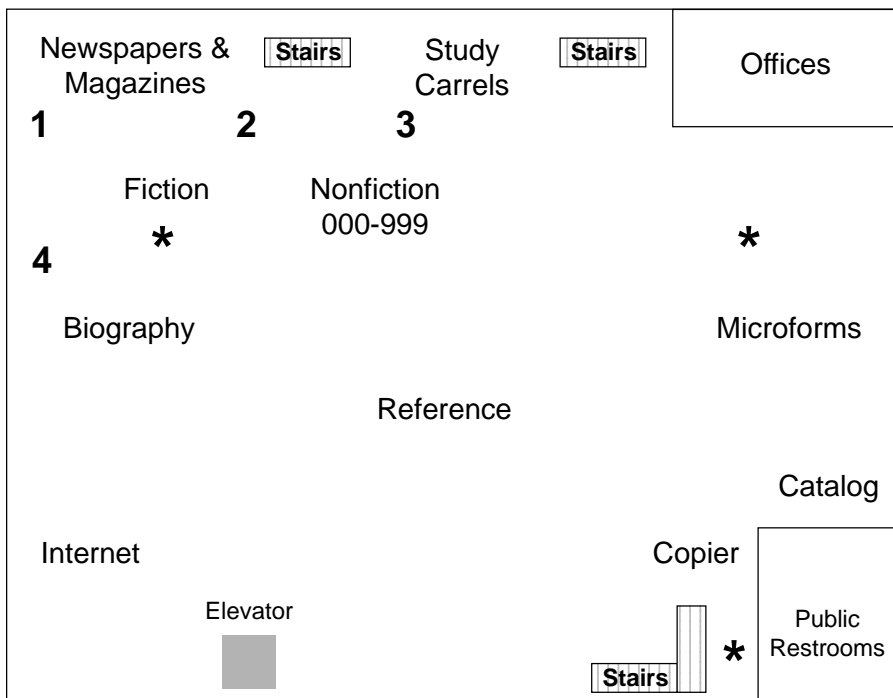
Newspapers & Magazines

Stairs

Study Carrels

Stairs

Offices

1

2

3

Fiction

Nonfiction 000-999

*

*

4

Biography

Microforms

Reference

Catalog

Internet

Copier

Elevator

Public Restrooms

*

Stairs